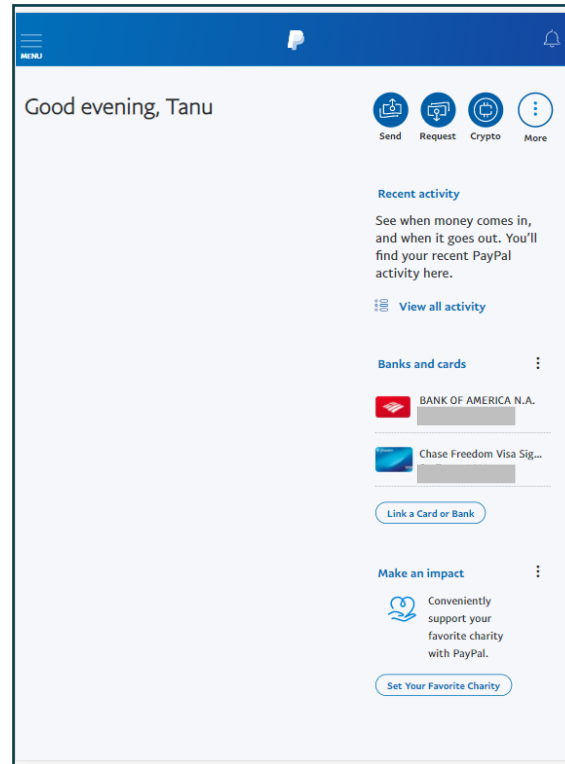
MENU

Good evening, Tanu

Send Request Crypto More

Recent activity

See when money comes in, and when it goes out. You'll find your recent PayPal activity here.

View all activity

Banks and cards

BANK OF AMERICA N.A.

Chase Freedom Visa Sig...

Link a Card or Bank

Make an impact

Conveniently support your favorite charity with PayPal.

Set Your Favorite Charity